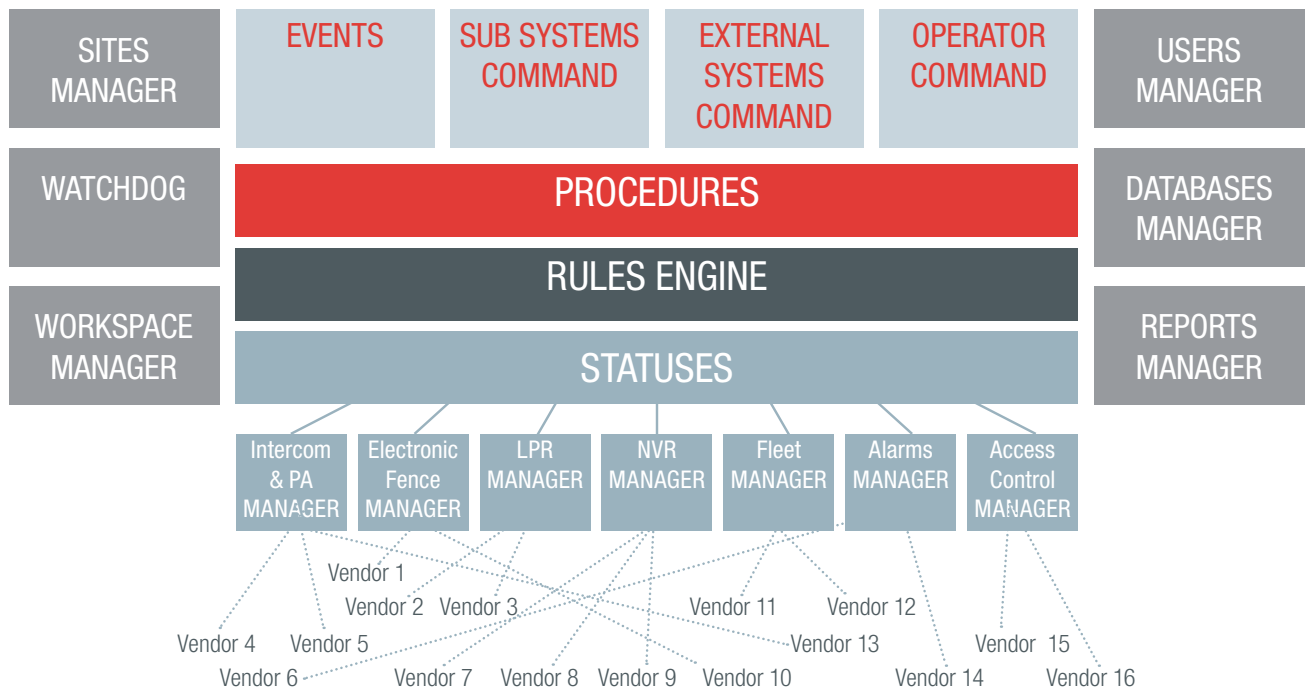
SITES MANAGER

WATCHDOG

WORKSPACE MANAGER

EVENTS

SUB SYSTEMS COMMAND

EXTERNAL SYSTEMS COMMAND

OPERATOR COMMAND

USERS MANAGER

DATABASES MANAGER

REPORTS MANAGER

PROCEDURES

RULES ENGINE

STATUSES

Intercom & PA MANAGER

Electronic Fence MANAGER

LPR MANAGER

NVR MANAGER

Fleet MANAGER

Alarms MANAGER

Access Control MANAGER

Vendor 1

Vendor 2

Vendor 3

Vendor 11

Vendor 12

Vendor 4

Vendor 5

Vendor 13

Vendor 15

Vendor 6

Vendor 7

Vendor 8

Vendor 9

Vendor 10

Vendor 14

Vendor 16